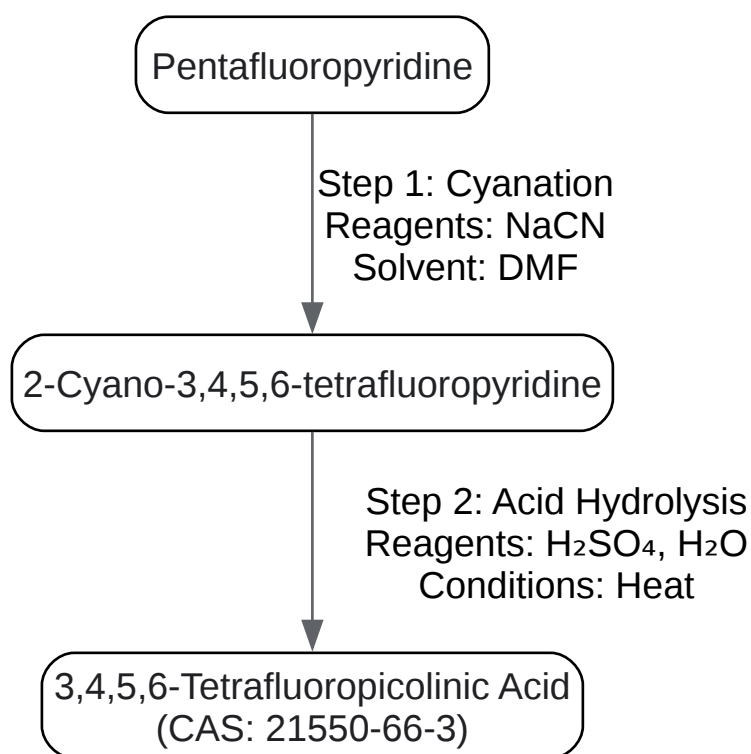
Pentafluoropyridine

Step 1: Cyanation
Reagents: NaCN
Solvent: DMF

2-Cyano-3,4,5,6-tetrafluoropyridine

Step 2: Acid Hydrolysis
Reagents: $H_2SO_4$, $H_2O$
Conditions: Heat

3,4,5,6-Tetrafluoropicolinic Acid
(CAS: 21550-66-3)